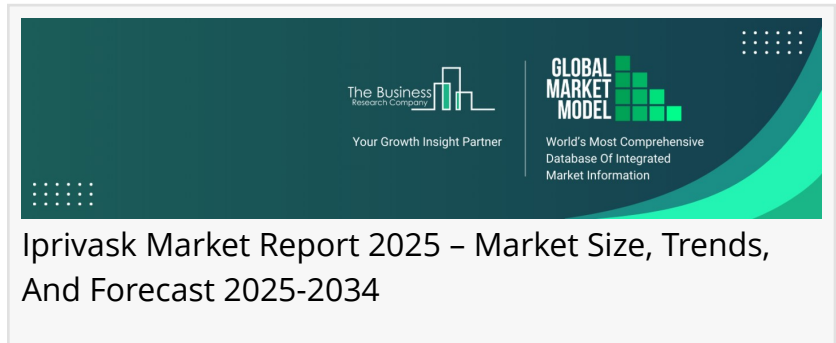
The Business Research Company

Your Growth Insight Partner

GLOBAL MARKET MODEL

World's Most Comprehensive Database Of Integrated Market Information

Iprivask Market Report 2025 – Market Size, Trends, And Forecast 2025-2034